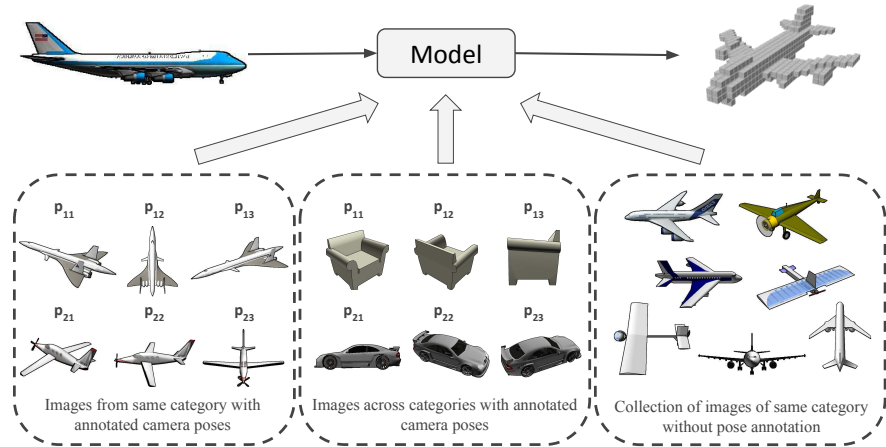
Model

$p_{11}$ $p_{12}$ $p_{13}$

$p_{21}$ $p_{22}$ $p_{23}$

Images from same category with annotated camera poses

$p_{11}$ $p_{12}$ $p_{13}$

$p_{21}$ $p_{22}$ $p_{23}$

Images across categories with annotated camera poses

Collection of images of same category without pose annotation